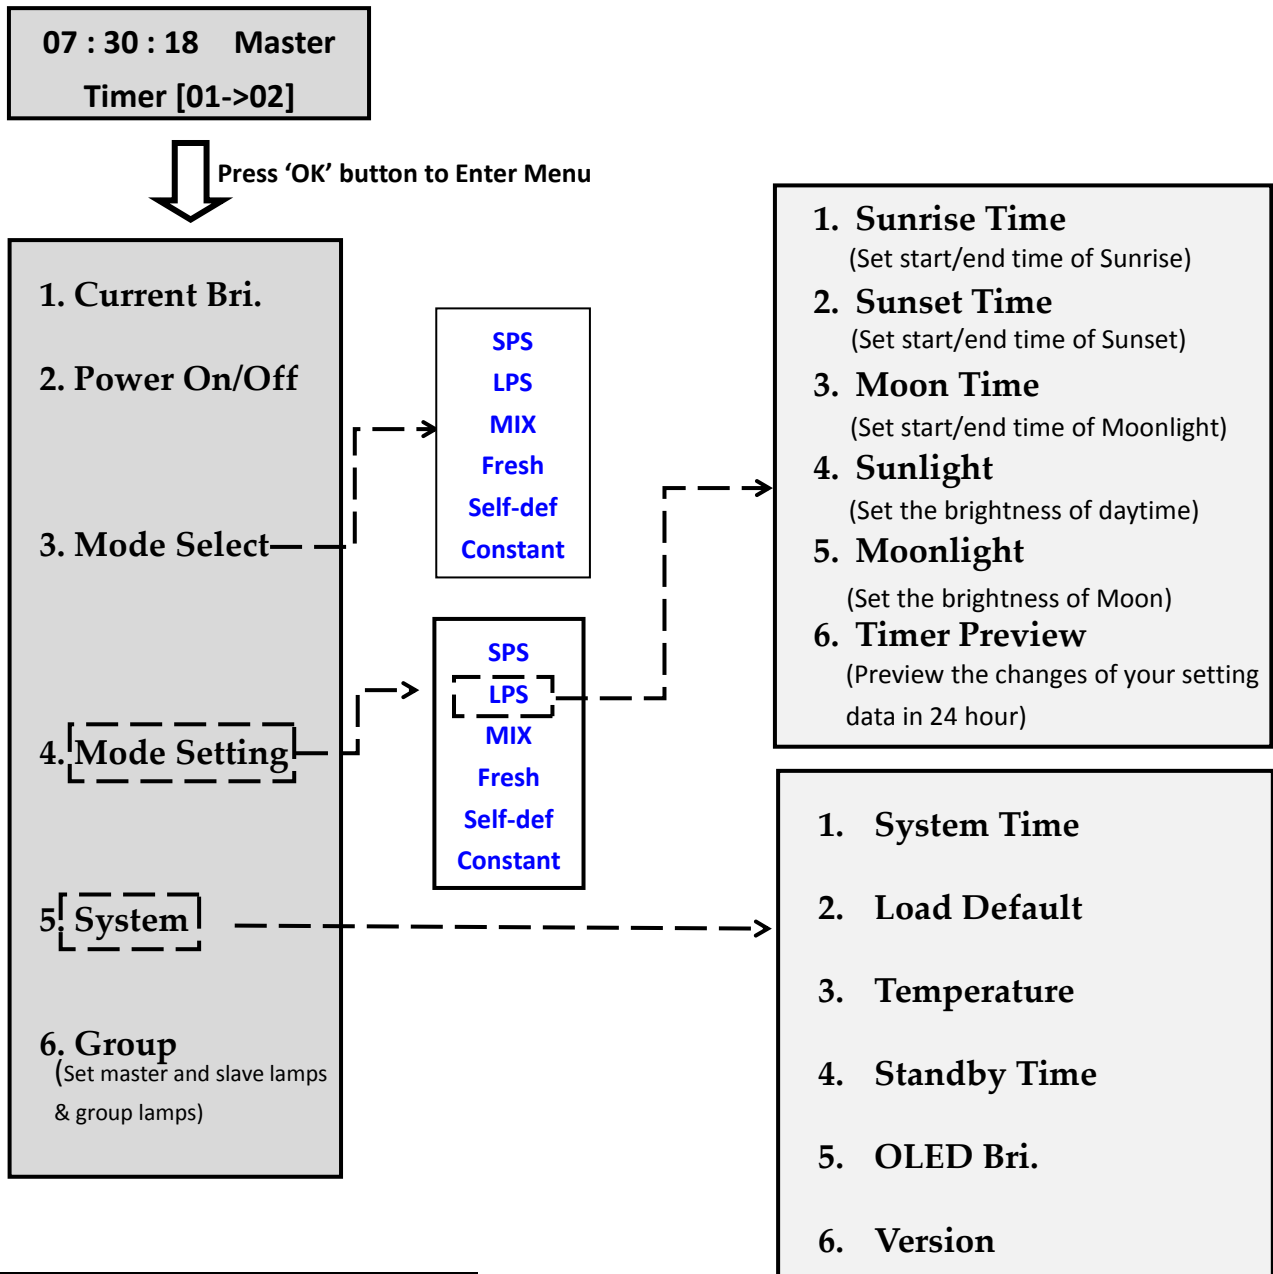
07 : 30 : 18 Master
Timer [01->02]

Press ‘OK’ button to Enter Menu

1. Current Bri.

2. Power On/Off

3. Mode Select

4. Mode Setting

5. System

6. Group
(Set master and slave lamps & group lamps)

SPS
LPS
MIX
Fresh
Self-def
Constant

SPS
LPS
MIX
Fresh
Self-def
Constant

1. Sunrise Time
(Set start/end time of Sunrise)
2. Sunset Time
(Set start/end time of Sunset)
3. Moon Time
(Set start/end time of Moonlight)
4. Sunlight
(Set the brightness of daytime)
5. Moonlight
(Set the brightness of Moon)
6. Timer Preview
(Preview the changes of your setting data in 24 hour)

1. System Time
2. Load Default
3. Temperature
4. Standby Time
5. OLED Bri.
6. Version